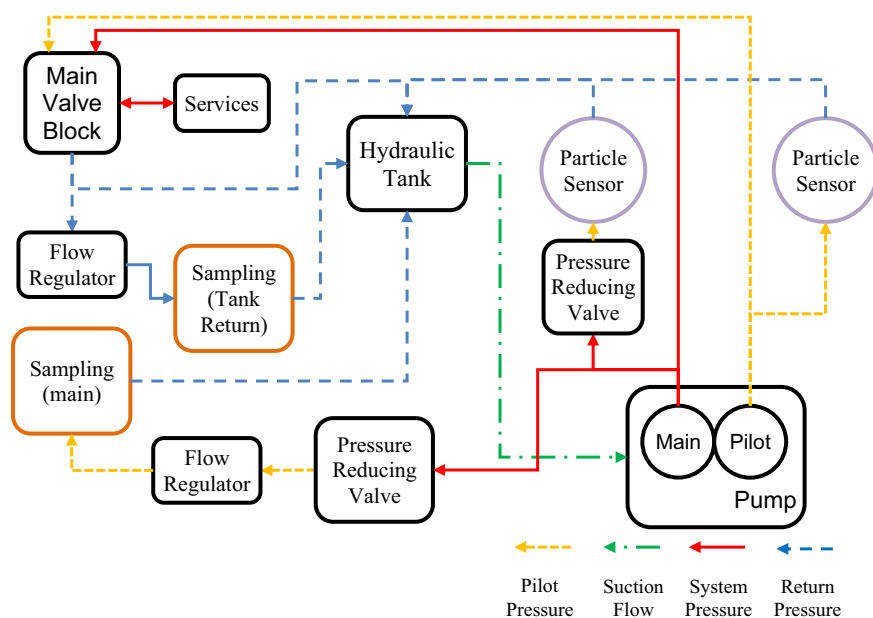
Main Valve Block

Services

Hydraulic Tank

Particle Sensor

Particle Sensor

Flow Regulator

Sampling (Tank Return)

Pressure Reducing Valve

Sampling (main)

Flow Regulator

Pressure Reducing Valve

Main

Pilot

Pump

Pilot Pressure

Suction Flow

System Pressure

Return Pressure